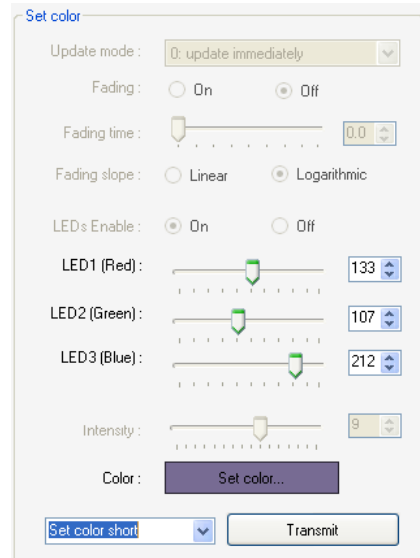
Set color

Update mode : 0: update immediately

Fading : On Off

Fading time : 0.0

Fading slope : Linear Logarithmic

LEDs Enable : On Off

LED1 (Red) : 133

LED2 (Green) : 107

LED3 (Blue) : 212

Intensity : 9

Color : Set color...

Set color short

Transmit